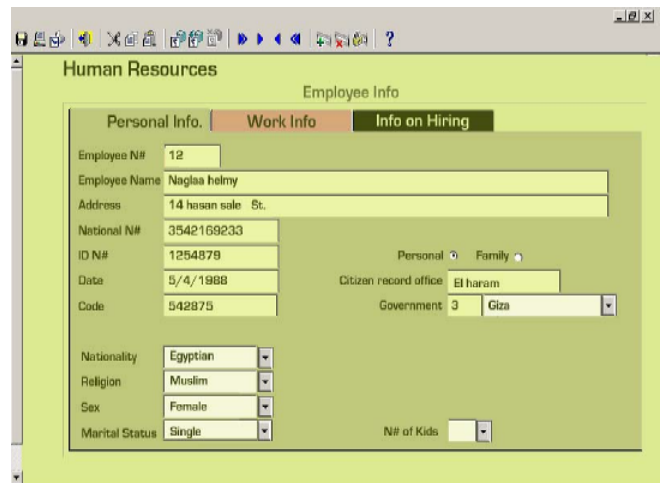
?

Human Resources

Employee Info

Personal Info.

Work Info

Info on Hiring

Employee N# 12

Employee Name Naglaa helmy

Address 14 hasan sale St.

National N# 3542169233

ID N# 1254879

Personal Family

Date 5/4/1988

Citizen record office El haram

Code 542875

Government 3 Giza

Nationality Egyptian

Religion Muslim

Sex Female

Marital Status Single

N# of Kids